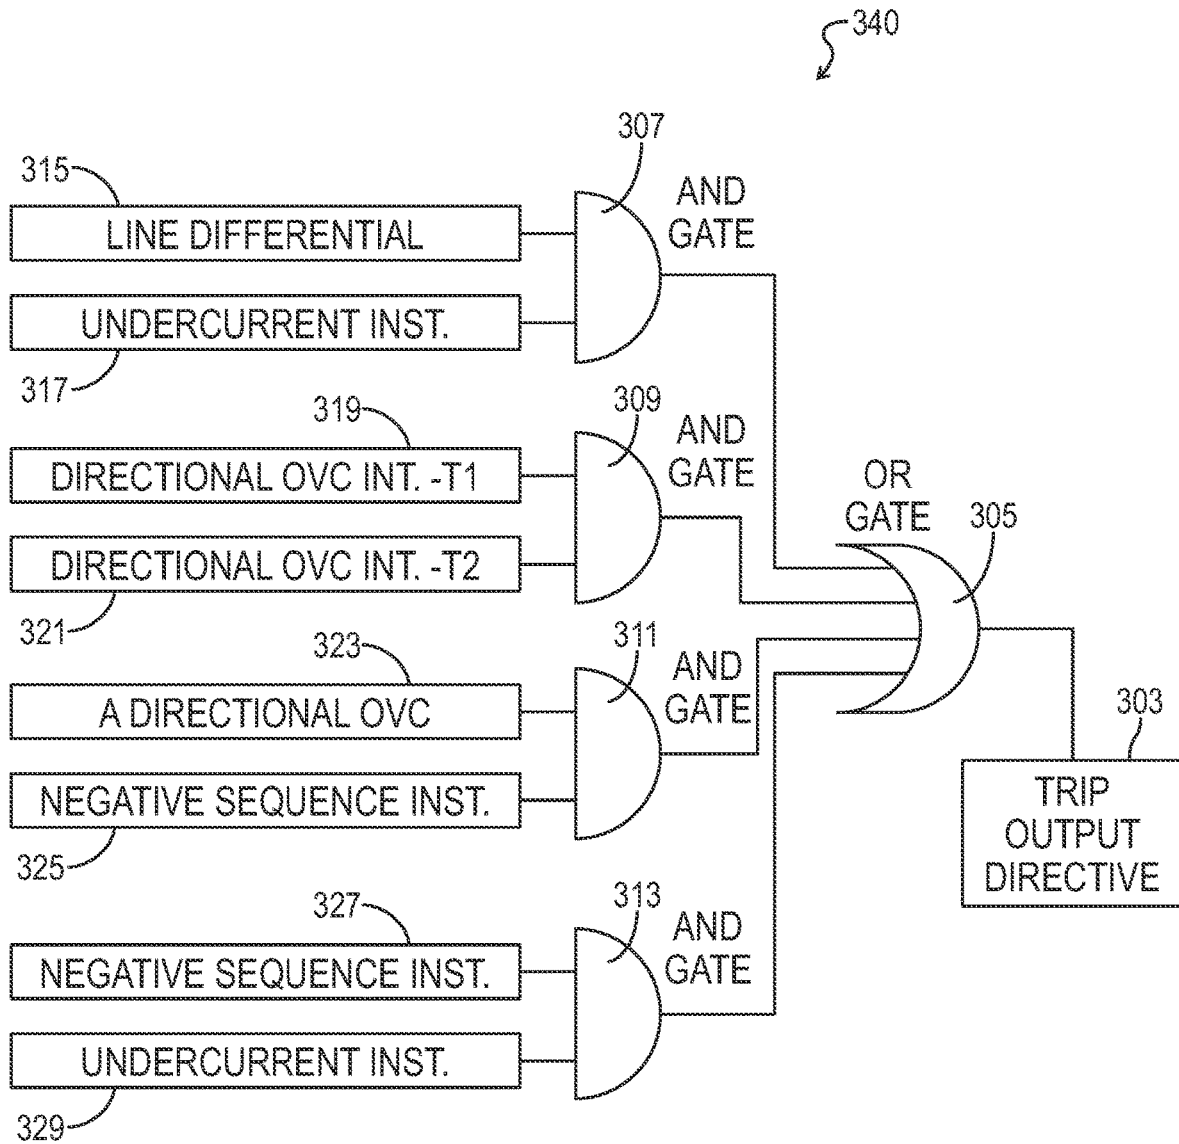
340

315

LINE DIFFERENTIAL

UNDERCURRENT INST.

317

307

AND GATE

319

DIRECTIONAL OVC INT. -T1

DIRECTIONAL OVC INT. -T2

321

309

AND GATE

OR GATE

305

323

A DIRECTIONAL OVC

NEGATIVE SEQUENCE INST.

325

311

AND GATE

303

TRIP OUTPUT DIRECTIVE

327

NEGATIVE SEQUENCE INST.

UNDERCURRENT INST.

329

313

AND GATE